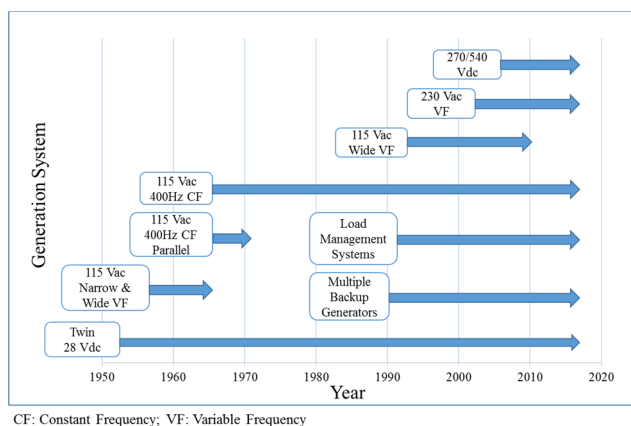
Generation System

270/540 Vdc

230 Vac VF

115 Vac Wide VF

115 Vac 400Hz CF

115 Vac 400Hz CF Parallel

Load Management Systems

115 Vac Narrow & Wide VF

Multiple Backup Generators

Twin 28 Vdc

1950 1960 1970 1980 1990 2000 2010 2020

Year

CF: Constant Frequency; VF: Variable Frequency